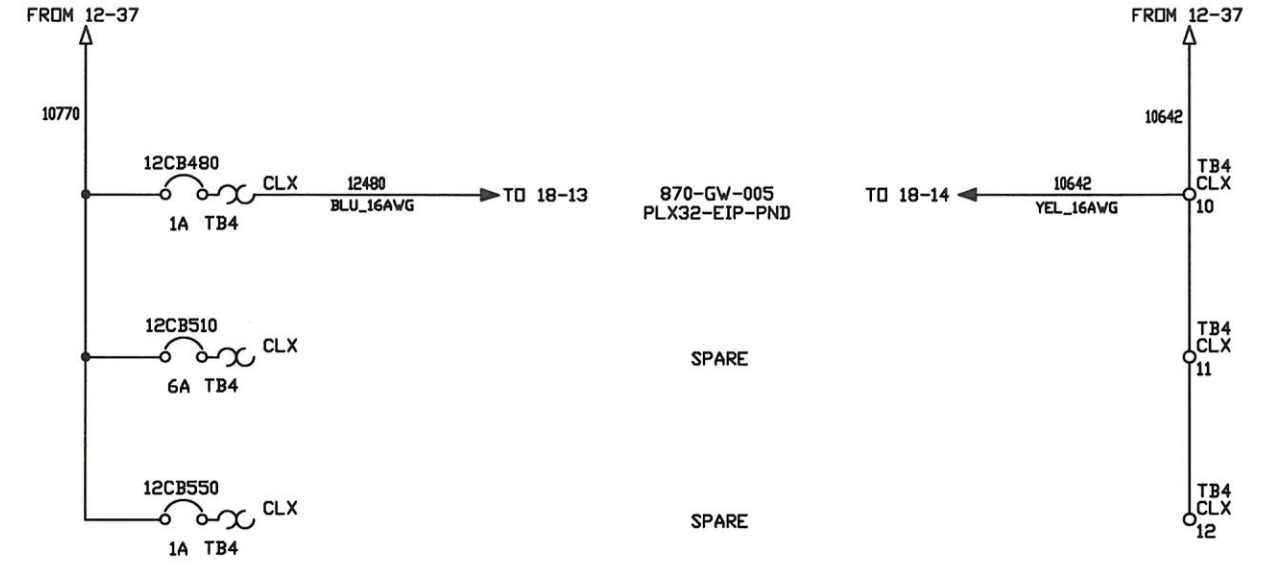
FROM 12-37

10770

12CB480
CLX
1A TB4

12480
BLU_16AWG
TO 18-13

870-GW-005
PLX32-EIP-PND

TO 18-14

10642
YEL_16AWG

FROM 12-37

10642

TB4
CLX
10

12CB510
CLX
6A TB4

SPARE

TB4
CLX
11

12CB550
CLX
1A TB4

SPARE

TB4
CLX
12